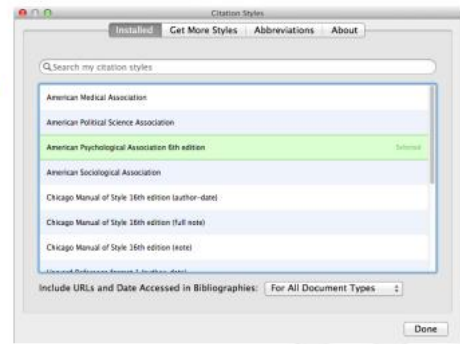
Citation Styles

Installed | Get More Styles | Abbreviations | About

Search my citation styles

American Medical Association

American Political Science Association

American Psychological Association 6th edition Selected

American Sociological Association

Chicago Manual of Style 16th edition (author-date)

Chicago Manual of Style 16th edition (full note)

Chicago Manual of Style 16th edition (note)

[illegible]

Include URLs and Date Accessed in Bibliographies: For All Document Types

Done